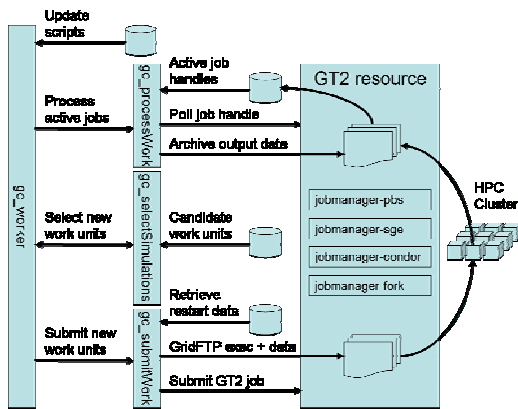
Update scripts

gc_worker

Process active jobs

Select new work units

Submit new work units

gc_processWork

gc_selectSimulations

gc_submitWork

Active job handles

Poll job handle

Archive output data

Candidate work units

Retrieve restart data

GridFTP exec + data

Submit GT2 job

GT2 resource

jobmanager-pbs

jobmanager-sge

jobmanager-condor

jobmanager fork

HPC Cluster